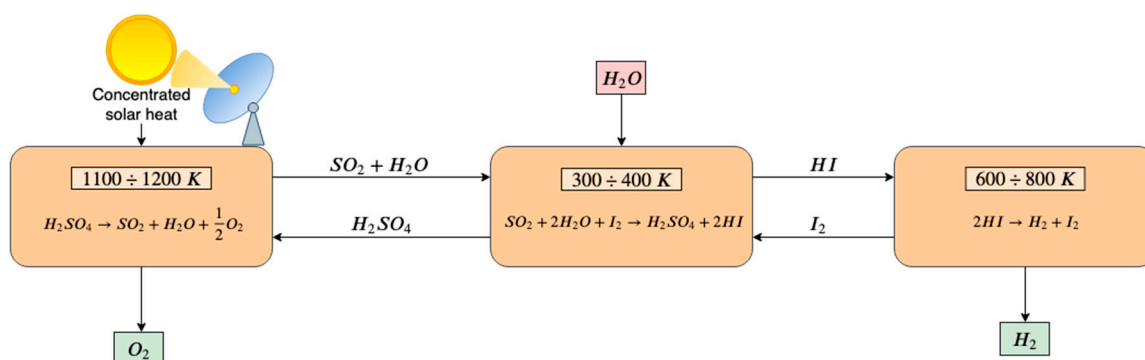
Concentrated solar heat

$H_2O$

$1100 \div 1200\ K$

$H_2SO_4 \rightarrow SO_2 + H_2O + \frac{1}{2}O_2$

$SO_2 + H_2O$

$H_2SO_4$

$300 \div 400\ K$

$SO_2 + 2H_2O + I_2 \rightarrow H_2SO_4 + 2HI$

$HI$

$I_2$

$600 \div 800\ K$

$2HI \rightarrow H_2 + I_2$

$O_2$

$H_2$